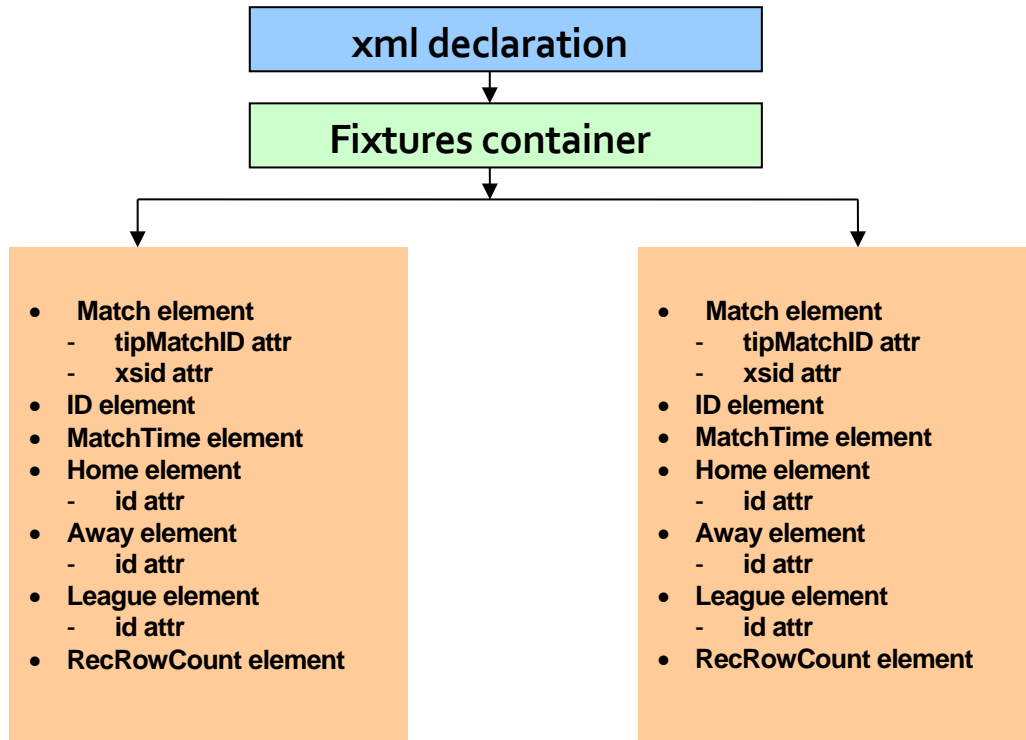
xml declaration

Fixtures container

- Match element
  - tipMatchID attr
  - xsid attr
- ID element
- MatchTime element
- Home element
  - id attr
- Away element
  - id attr
- League element
  - id attr
- RecRowCount element

- Match element
  - tipMatchID attr
  - xsid attr
- ID element
- MatchTime element
- Home element
  - id attr
- Away element
  - id attr
- League element
  - id attr
- RecRowCount element